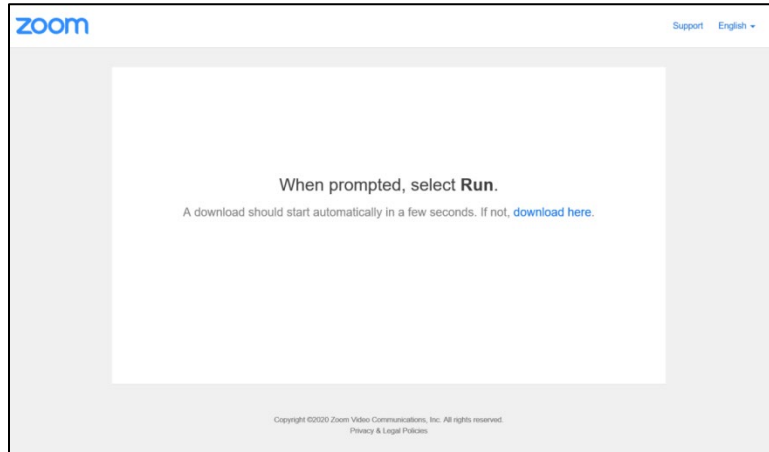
zoom

Support English

When prompted, select **Run**.

A download should start automatically in a few seconds. If not, download here.

Copyright ©2020 Zoom Video Communications, Inc. All rights reserved.
Privacy & Legal Policies